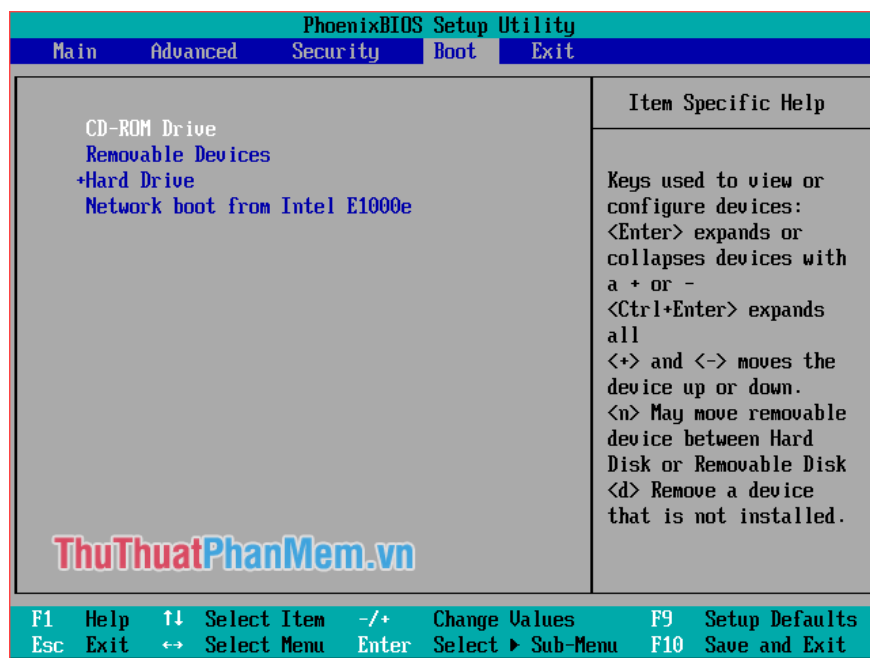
PhoenixBIOS Setup Utility

Main Advanced Security Boot Exit

CD-ROM Drive
Removable Devices
+Hard Drive
Network boot from Intel E1000e

Item Specific Help

Keys used to view or configure devices: <Enter> expands or collapses devices with a + or - <Ctrl+Enter> expands all <+> and <-> moves the device up or down. <n> May move removable device between Hard Disk or Removable Disk <d> Remove a device that is not installed.

ThuThuatPhanMem.vn

F1 Help ↑↓ Select Item -/+ Change Values F9 Setup Defaults
Esc Exit ↔ Select Menu Enter Select ▶ Sub-Menu F10 Save and Exit